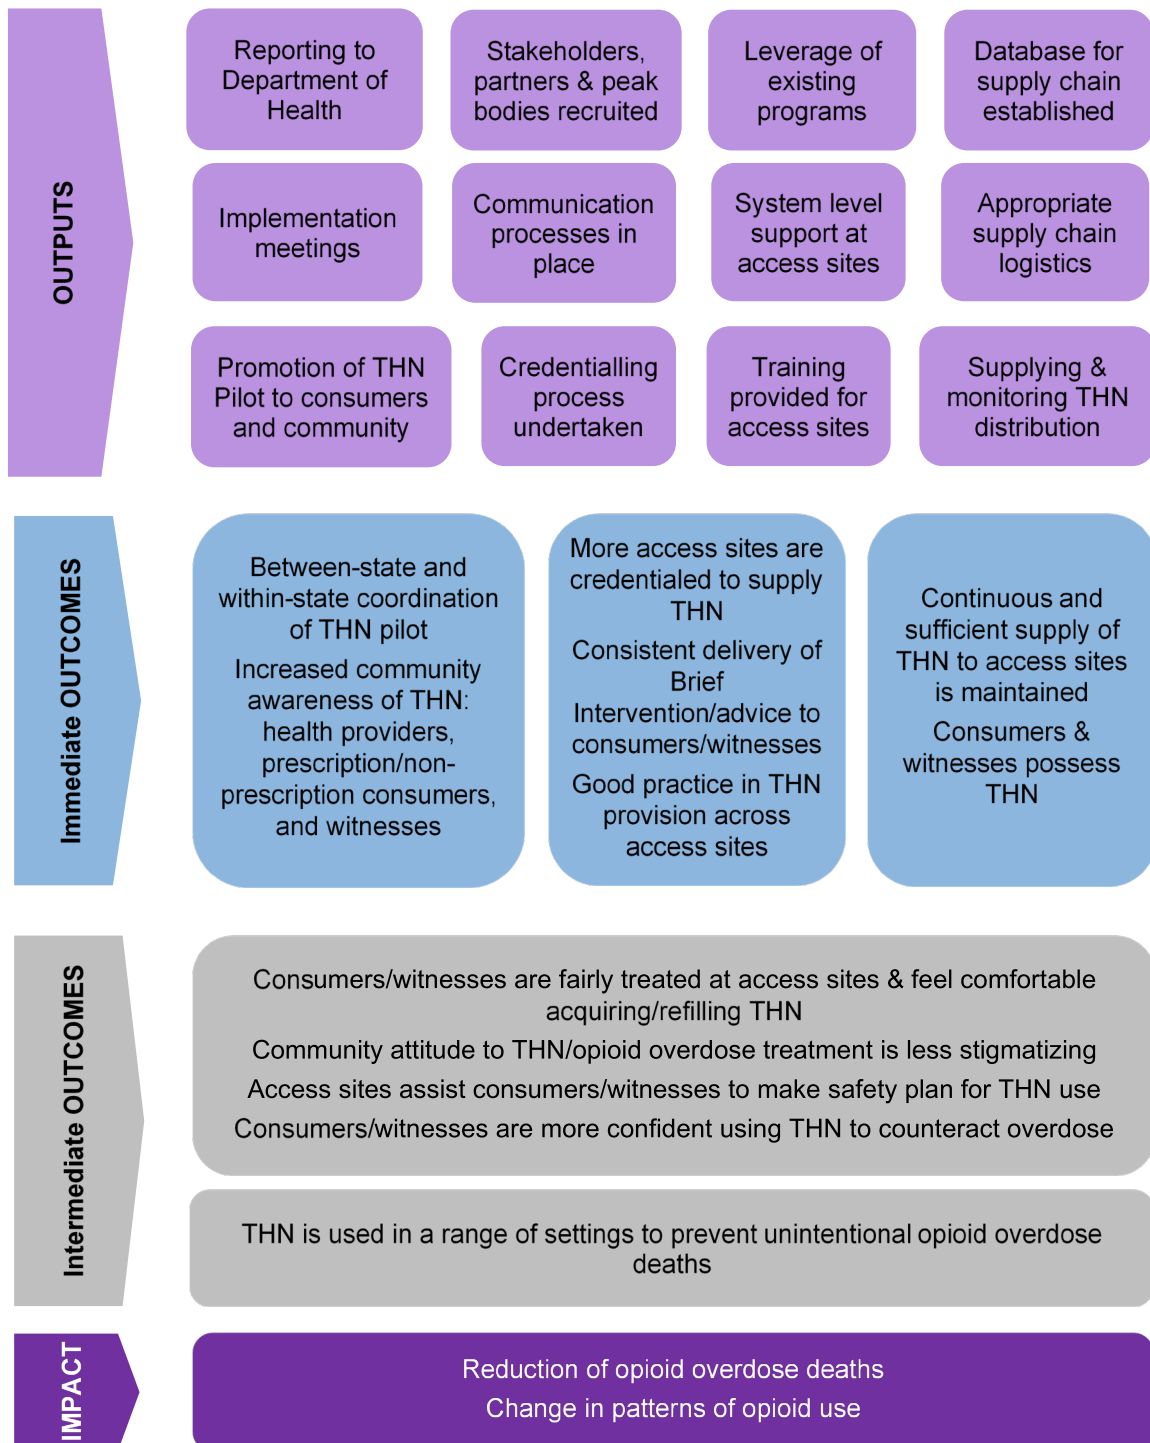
OUTPUTS

Reporting to Department of Health

Stakeholders, partners & peak bodies recruited

Leverage of existing programs

Database for supply chain established

Implementation meetings

Communication processes in place

System level support at access sites

Appropriate supply chain logistics

Promotion of THN Pilot to consumers and community

Credentialling process undertaken

Training provided for access sites

Supplying & monitoring THN distribution

Immediate OUTCOMES

Between-state and within-state coordination of THN pilot

Increased community awareness of THN: health providers, prescription/non-prescription consumers, and witnesses

More access sites are credentialed to supply THN

Consistent delivery of Brief Intervention/advice to consumers/witnesses

Good practice in THN provision across access sites

Continuous and sufficient supply of THN to access sites is maintained

Consumers & witnesses possess THN

Intermediate OUTCOMES

Consumers/witnesses are fairly treated at access sites & feel comfortable acquiring/refilling THN

Community attitude to THN/opioid overdose treatment is less stigmatizing

Access sites assist consumers/witnesses to make safety plan for THN use

Consumers/witnesses are more confident using THN to counteract overdose

THN is used in a range of settings to prevent unintentional opioid overdose deaths

IMPACT

Reduction of opioid overdose deaths

Change in patterns of opioid use